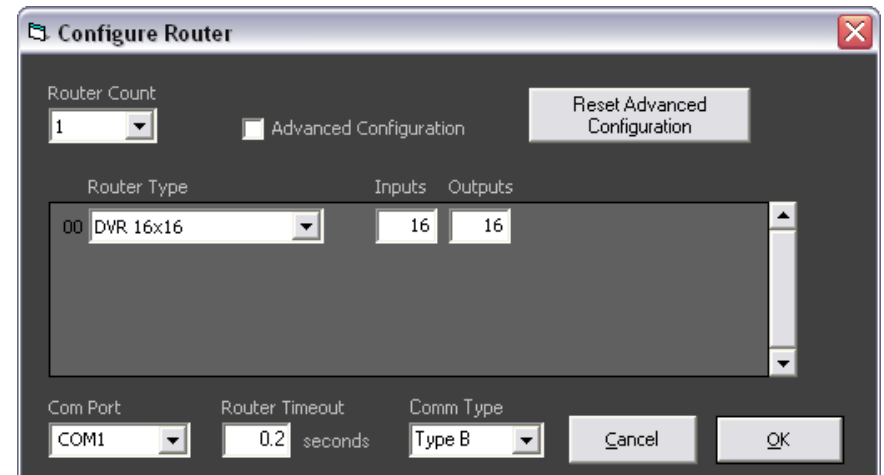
Configure Router

Router Count
1

Advanced Configuration

Reset Advanced Configuration

Router Type
Inputs
Outputs

00 DVR 16x16
16
16

Com Port
COM1

Router Timeout
0.2 seconds

Comm Type
Type B

Cancel
OK